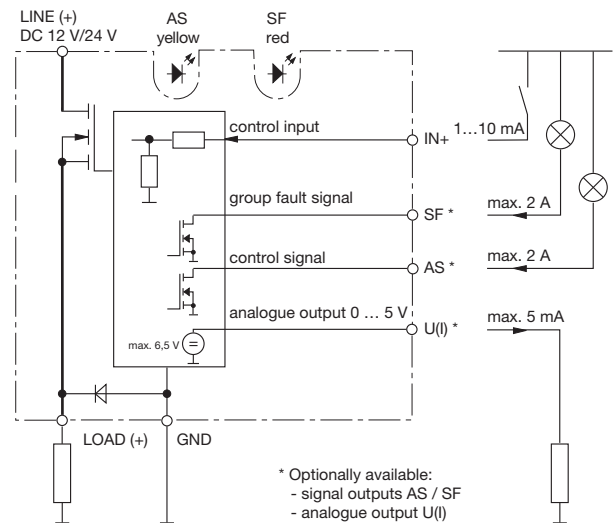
LINE (+)
DC 12 V/24 V

AS
yellow

SF
red

control input

IN+

1…10 mA

group fault signal

SF *

max. 2 A

control signal

AS *

max. 2 A

analogue output 0 … 5 V

U(I) *

max. 5 mA

max. 6,5 V

LOAD (+)

GND

* Optionally available:
- signal outputs AS / SF
- analogue output U(I)